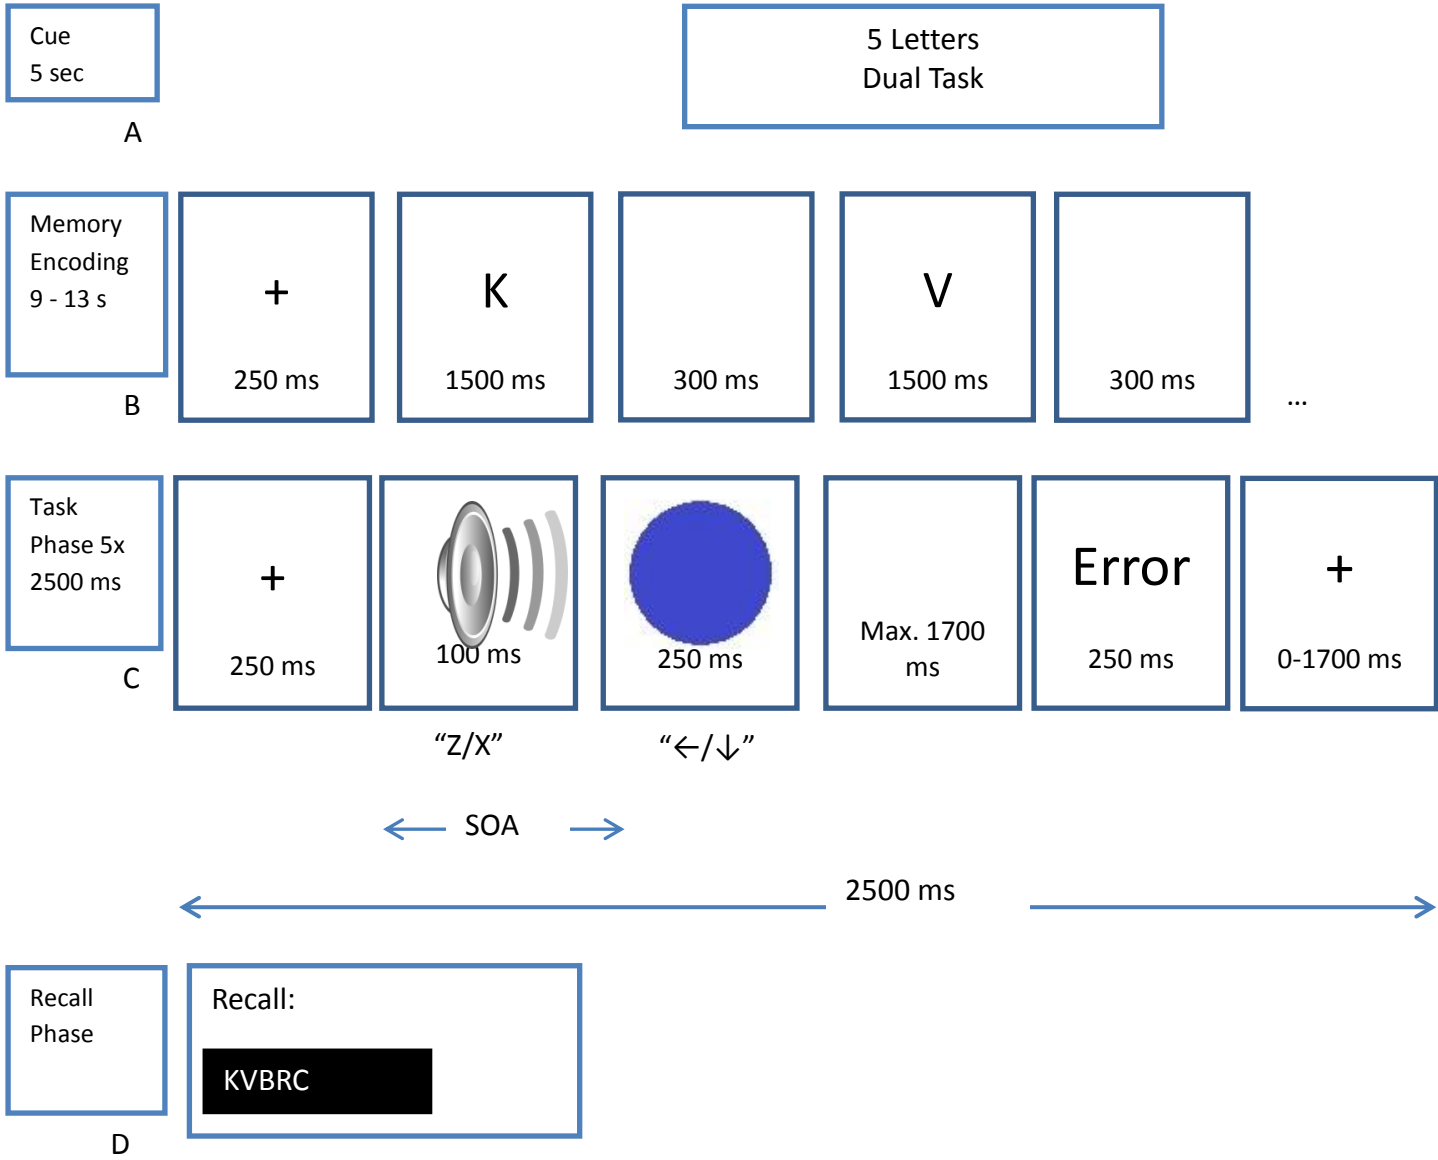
Cue
5 sec

A

5 Letters
Dual Task

Memory Encoding
9 - 13 s

B

+
250 ms

K
1500 ms

300 ms

V
1500 ms

300 ms

...

Task Phase 5x
2500 ms

C

+
250 ms

100 ms

“Z/X”

250 ms

“←/↓”

Max. 1700 ms

Error
250 ms

+
0-1700 ms

SOA

2500 ms

Recall Phase

D

Recall:

KVBRC